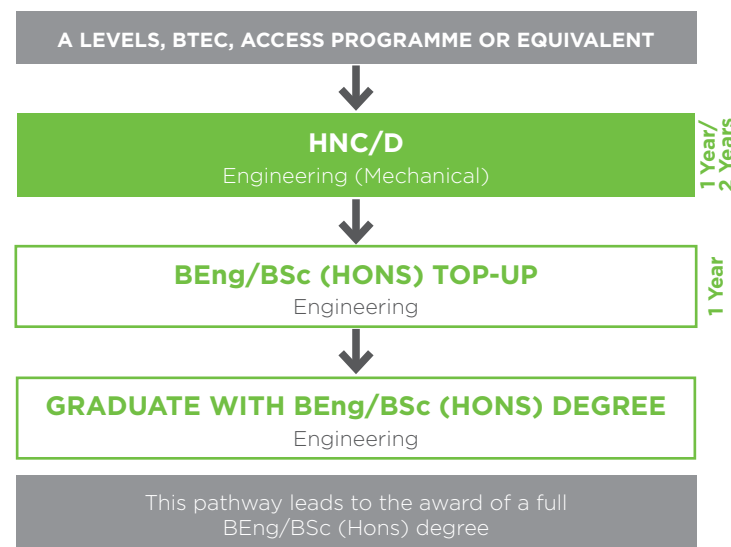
A LEVELS, BTEC, ACCESS PROGRAMME OR EQUIVALENT

HNC/D
Engineering (Mechanical)

1 Year/
2 Years

BEng/BSc (HONS) TOP-UP
Engineering

1 Year

GRADUATE WITH BEng/BSc (HONS) DEGREE
Engineering

This pathway leads to the award of a full BEng/BSc (Hons) degree